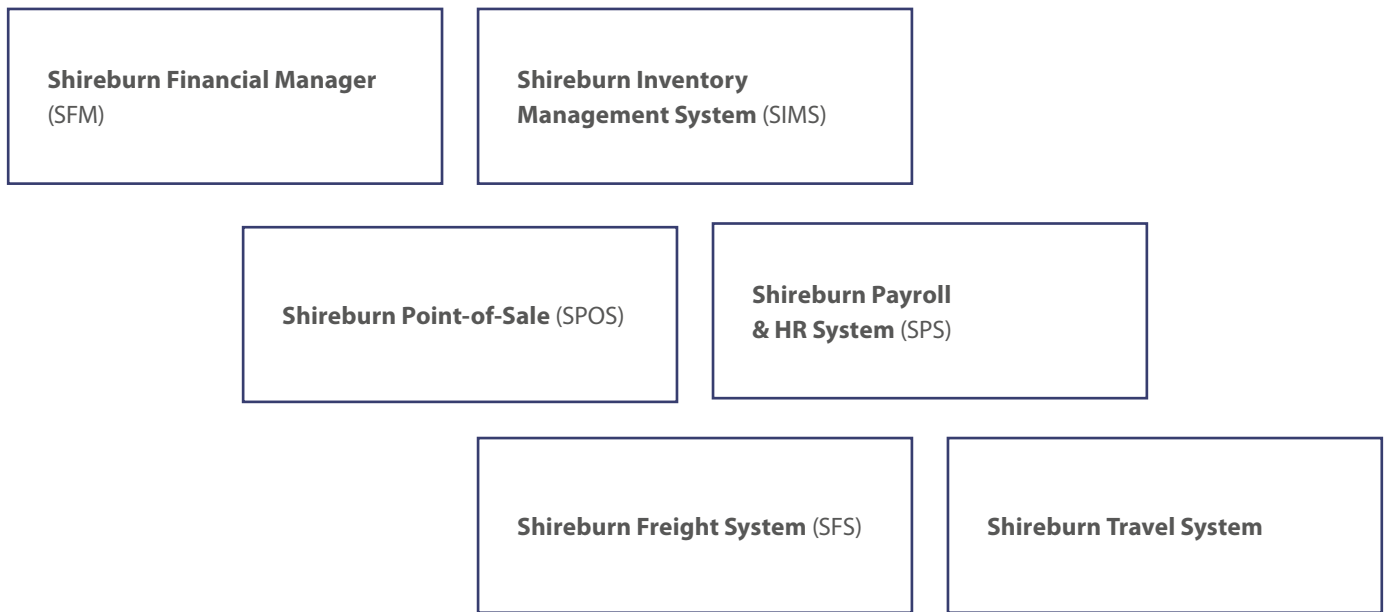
Shireburn Financial Manager (SFM)

Shireburn Inventory Management System (SIMS)

Shireburn Point-of-Sale (SPOS)

Shireburn Payroll & HR System (SPS)

Shireburn Freight System (SFS)

Shireburn Travel System